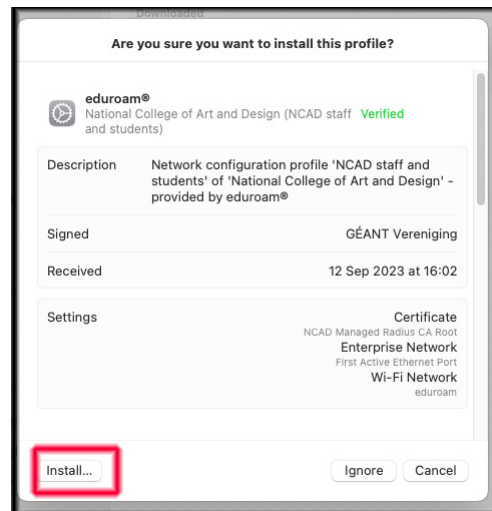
Downloaded

Are you sure you want to install this profile?

eduroam®
National College of Art and Design (NCAD staff and students) Verified

| | |
|---|---|
| Description | Network configuration profile 'NCAD staff and students' of 'National College of Art and Design' - provided by eduroam® |
| Signed | GÉANT Vereniging |
| Received | 12 Sep 2023 at 16:02 |

Settings
Certificate
NCAD Managed Radius CA Root
Enterprise Network
First Active Ethernet Port
Wi-Fi Network
eduroam

Install...

Ignore

Cancel